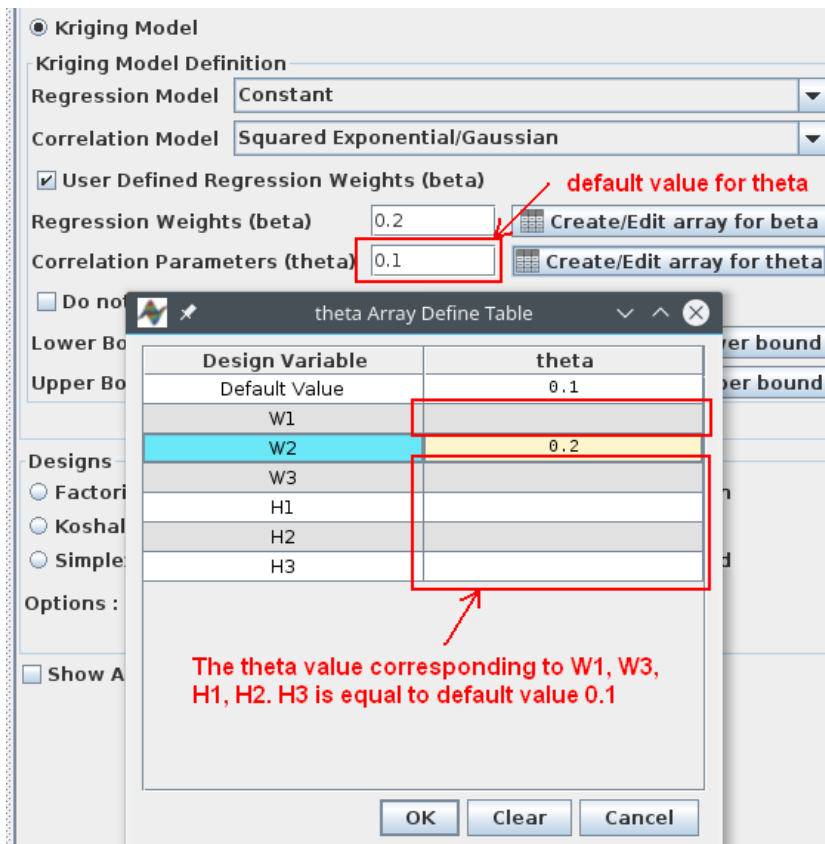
Kriging Model

Kriging Model Definition

Regression Model Constant

Correlation Model Squared Exponential/Gaussian

User Defined Regression Weights (beta)

default value for theta

Regression Weights (beta) 0.2 Create/Edit array for beta

Correlation Parameters (theta) 0.1 Create/Edit array for theta

Do not

Lower Bo

Upper Bo

ver bound

per bound

theta Array Define Table

| Design Variable | theta |
|---|---|
| Default Value | 0.1 |
| W1 | |
| W2 | 0.2 |
| W3 | |
| H1 | |
| H2 | |
| H3 | |

Designs

Factori

Koshal

Simple

Options :

Show A

The theta value corresponding to W1, W3, H1, H2. H3 is equal to default value 0.1

OK Clear Cancel